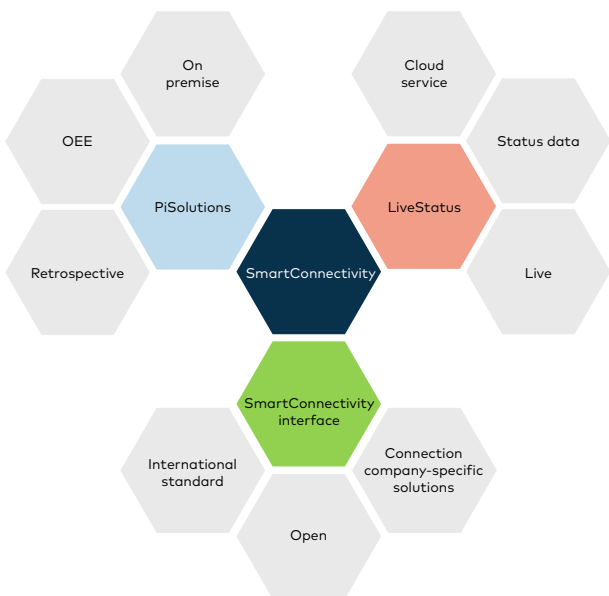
On premise

Cloud service

OEE

PiSolutions

LiveStatus

Status data

Retrospective

SmartConnectivity

Live

SmartConnectivity interface

International standard

Connection company-specific solutions

Open